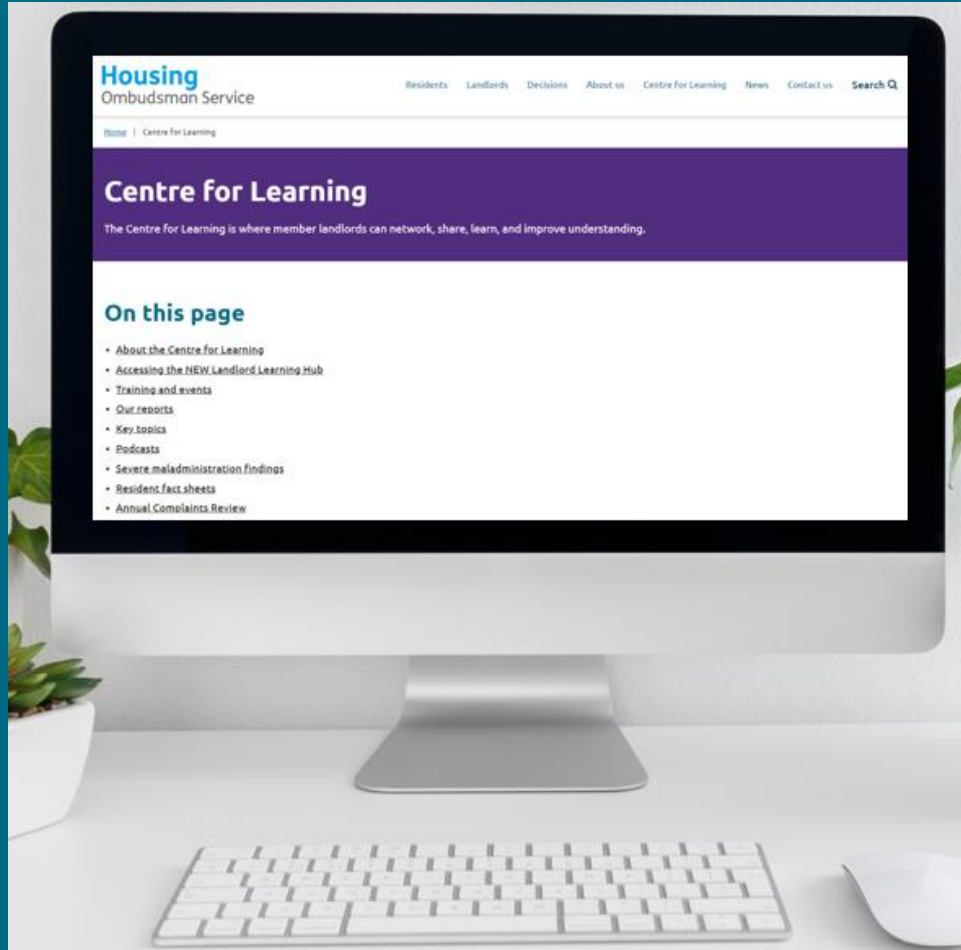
Housing
Ombudsman Service

Residents Landlords Decisions About us Centre for Learning News Contact us Search

Home | Centre for Learning

Centre for Learning

The Centre for Learning is where member landlords can network, share, learn, and improve understanding.

On this page

- About the Centre for Learning
- Accessing the NEW Landlord Learning Hub
- Training and events
- Our reports
- Key topics
- Podcasts
- Severe maladministration findings
- Resident fact sheets
- Annual Complaints Review